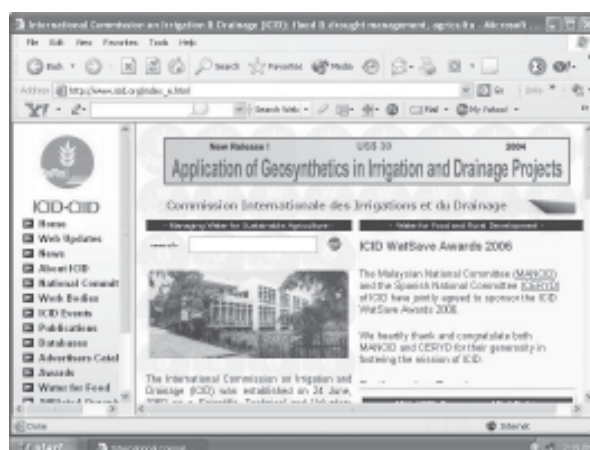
International Commission on Irrigation & Drainage (ICID): Flood & drought management, agricultu - Microsoft ...

File Edit View Favorites Tools Help

Back Search Favorites Media

Address http://www.icid.org/index_e.html Go Links

Y! Search Web Mail My Yahoo!

ICID-CIID

Home
Web Updates
News
About ICID
National Commit
Work Bodies
ICID Events
Publications
Databases
Advertisers Catal
Awards
Water for Food
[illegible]

New Release ! US$ 30 2004

Application of Geosynthetics in Irrigation and Drainage Projects

Commission Internationale des Irrigations et du Drainage

Managing Water for Sustainable Agriculture

search

The International Commission on Irrigation and Drainage (ICID) was established on 24 June, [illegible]

Water for Food and Rural Development

ICID WatSave Awards 2006

The Malaysian National Committee (MANCID) and the Spanish National Committee (CERYD) of ICID have jointly agreed to sponsor the ICID WatSave Awards 2006.

We heartily thank and congratulate both MANCID and CERYD for their generosity in fostering the mission of ICID.

Done

Internet

start

International Commi